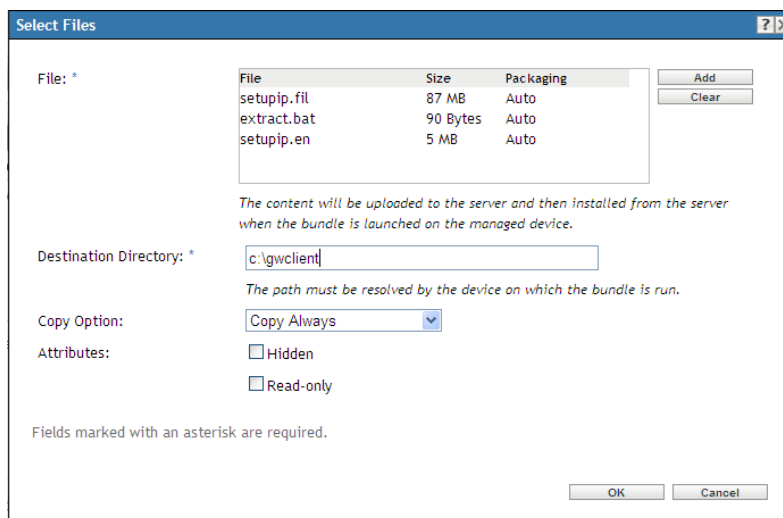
Select Files

?

File: *

| File | Size | Packaging |
|---|---|---|
| setupip.fil | 87 MB | Auto |
| extract.bat | 90 Bytes | Auto |
| setupip.en | 5 MB | Auto |

Add

Clear

The content will be uploaded to the server and then installed from the server when the bundle is launched on the managed device.

Destination Directory: *

c:\gwclient

The path must be resolved by the device on which the bundle is run.

Copy Option:

Copy Always

Attributes:

Hidden

Read-only

Fields marked with an asterisk are required.

OK

Cancel